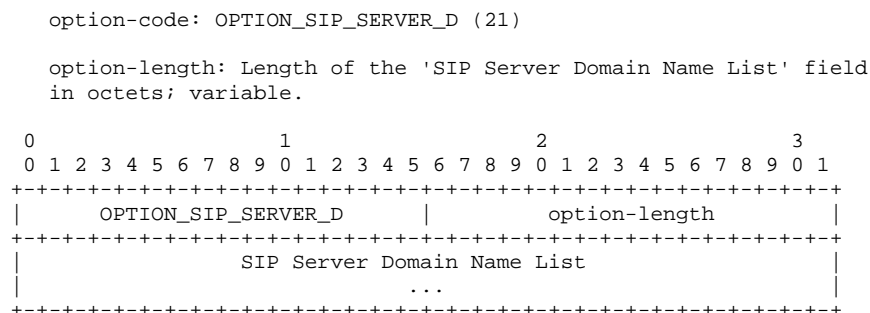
option-code: OPTION_SIP_SERVER_D (21)

option-length: Length of the 'SIP Server Domain Name List' field in octets; variable.

```
 0                   1                   2                   3
 0 1 2 3 4 5 6 7 8 9 0 1 2 3 4 5 6 7 8 9 0 1 2 3 4 5 6 7 8 9 0 1
+-+-+-+-+-+-+-+-+-+-+-+-+-+-+-+-+-+-+-+-+-+-+-+-+-+-+-+-+-+-+-+-+
|      OPTION_SIP_SERVER_D      |         option-length         |
+-+-+-+-+-+-+-+-+-+-+-+-+-+-+-+-+-+-+-+-+-+-+-+-+-+-+-+-+-+-+-+-+
|                 SIP Server Domain Name List                   |
|                              ...                              |
+-+-+-+-+-+-+-+-+-+-+-+-+-+-+-+-+-+-+-+-+-+-+-+-+-+-+-+-+-+-+-+-+
```